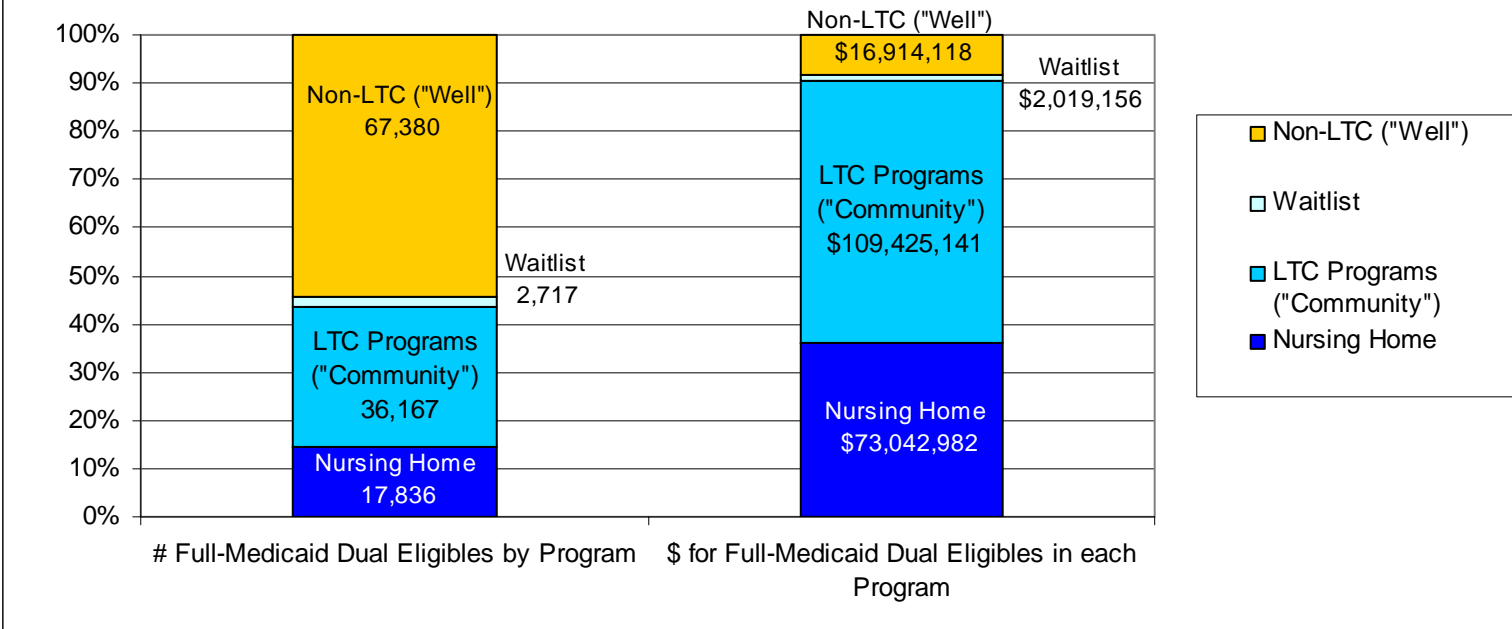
100%
90%
80%
70%
60%
50%
40%
30%
20%
10%
0%

Non-LTC ("Well")
67,380

Waitlist
2,717

LTC Programs
("Community")
36,167

Nursing Home
17,836

Non-LTC ("Well")
$16,914,118

Waitlist
$2,019,156

LTC Programs
("Community")
$109,425,141

Nursing Home
$73,042,982

# Full-Medicaid Dual Eligibles by Program

$ for Full-Medicaid Dual Eligibles in each Program

Non-LTC ("Well")
Waitlist
LTC Programs ("Community")
Nursing Home